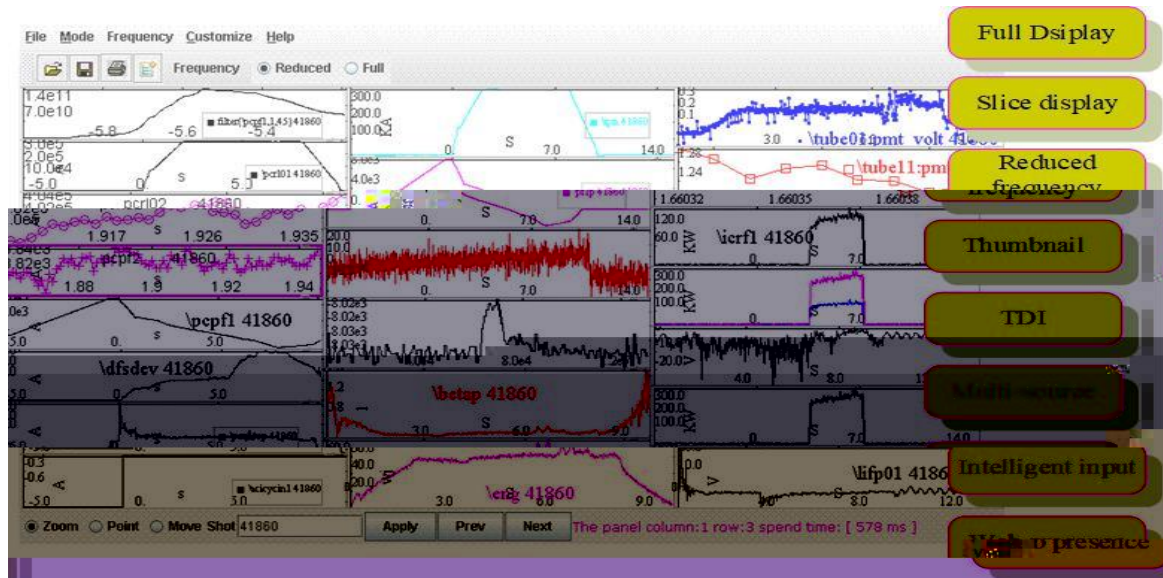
File Mode Frequency Customize Help

Frequency Reduced Full

1.4e11
7.0e10
-5.8 -5.6 -5.4
\fibre\pcpf1,1,45]41860

300.0
200.0
100.0
0. S 7.0 14.0
\ipm 41860

0.3
0.2
0.1
3.0 \tube01:pmt volt 41860

2.0e5
10.0e4
-5.0 0. S 5.0
\pcrl01 41860

1.28
1.24
\tube11:pmt

4.0e3
\pcrl02 41860

1.66032 1.66035 1.66038

1.917 S 1.926 1.935
0. S 7.0 14.0

120.0
60.0 KW
\icrf1 41860
0. S 7.0

1.82e3
\pcpf2 41860
1.88 1.9 1.92 1.94

20.0
10.0
0. S 7.0 14.0

300.0
200.0
100.0 KW
S 7.0

\pcpf1 41860
5.0 0. S

-8.02e3
-8.03e3
-8.03e3
8.0e4

-20.0
4.0 S 8.0 12

\dfsdev 41860
5.0

\betap 41860
3.0 S 6.0 9.0

300.0
200.0
100.0 KW
S 7.0 14.0

0.3
-0.6
-5.0 0. S 5.0
\icycin1 41860

40.0
20.0
3.0 \crg 41860 9.0

0.0
\ifp01 41860
0. 4.0 8.0 12.0

Zoom Point Move Shot 41860 Apply Prev Next The panel column:1 row:3 spend time: [ 578 ms ]

Full Dsiplay

Slice display

Reduced frequency

Thumbnail

TDI

Multi-source

Intelligent input

Web presence